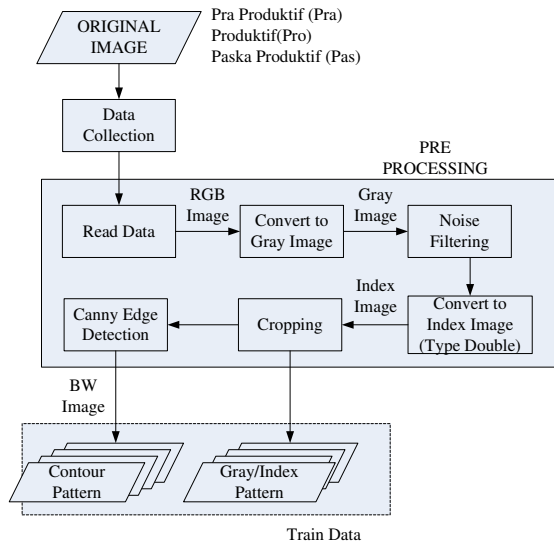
ORIGINAL IMAGE

Pra Produktif (Pra)
Produktif(Pro)
Paska Produktif (Pas)

Data Collection

PRE PROCESSING

Read Data

RGB Image

Convert to Gray Image

Gray Image

Noise Filtering

Index Image

Convert to Index Image (Type Double)

Cropping

Canny Edge Detection

BW Image

Contour Pattern

Gray/Index Pattern

Train Data